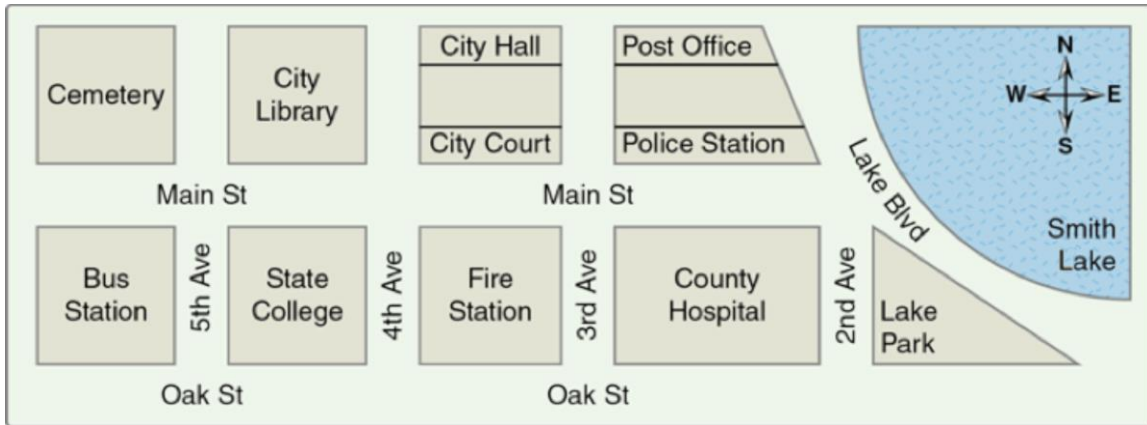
Cemetery

City Library

City Hall

City Court

Post Office

Police Station

N

W

E

S

Lake Blvd

Smith Lake

Main St

Main St

Bus Station

5th Ave

State College

4th Ave

Fire Station

3rd Ave

County Hospital

2nd Ave

Lake Park

Oak St

Oak St